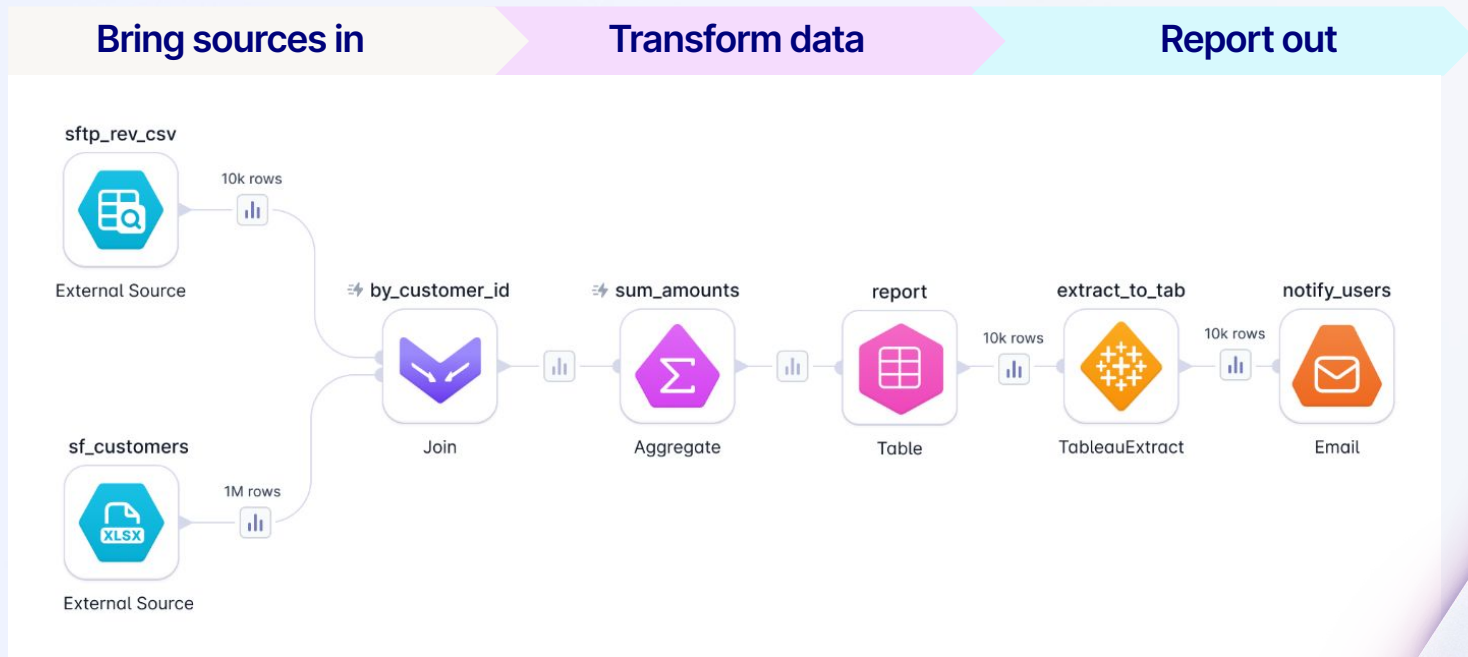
Bring sources in
Transform data
Report out

sftp_rev_csv
10k rows
External Source

sf_customers
XLSX
1M rows
External Source

by_customer_id
Join

sum_amounts
Aggregate

report
Table

10k rows

extract_to_tab
TableauExtract

10k rows

notify_users
Email